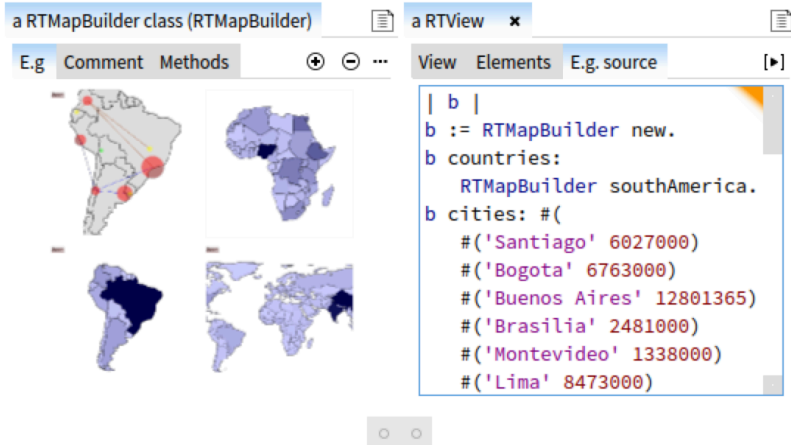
a RTMapBuilder class (RTMapBuilder)

E.g Comment Methods

a RTView ×

View Elements E.g. source

| b |
b := RTMapBuilder new.
b countries:
  RTMapBuilder southAmerica.
b cities: #(
  #('Santiago' 6027000)
  #('Bogota' 6763000)
  #('Buenos Aires' 12801365)
  #('Brasilia' 2481000)
  #('Montevideo' 1338000)
  #('Lima' 8473000)